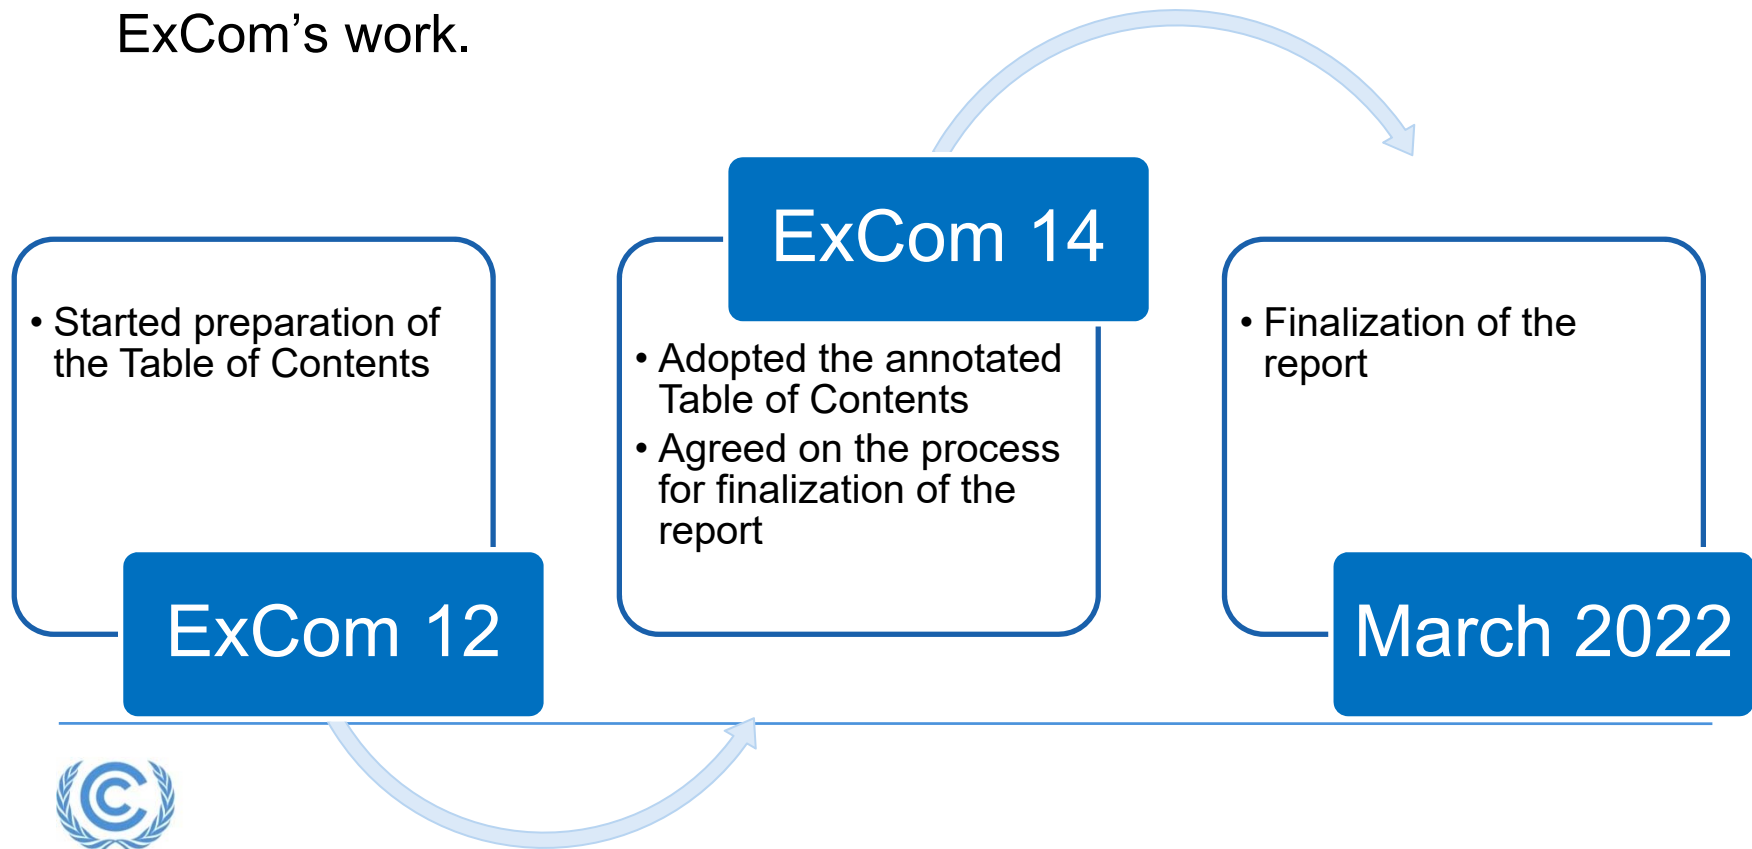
ExCom’s work.

• Started preparation of the Table of Contents

ExCom 12

ExCom 14

• Adopted the annotated Table of Contents
• Agreed on the process for finalization of the report

• Finalization of the report

March 2022